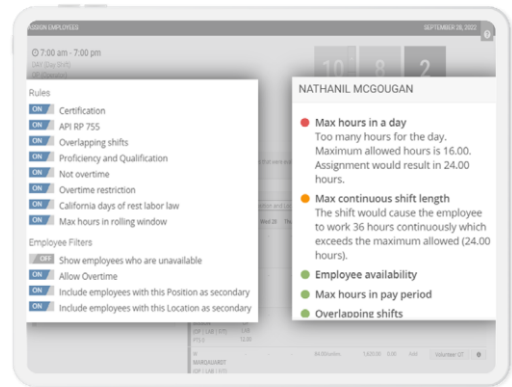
ASSIGN EMPLOYEES

SEPTEMBER 28, 2022

7:00 am - 7:00 pm

10

8

2

Rules

ON Certification

ON API RP 755

ON Overlapping shifts

ON Proficiency and Qualification

ON Not overtime

ON Overtime restriction

ON California days of rest labor law

ON Max hours in rolling window

Employee Filters

OFF Show employees who are unavailable

ON Allow Overtime

ON Include employees with this Position as secondary

ON Include employees with this Location as secondary

NATHANIL MCGOUGAN

Max hours in a day
Too many hours for the day. Maximum allowed hours is 16.00. Assignment would result in 24.00 hours.

Max continuous shift length
The shift would cause the employee to work 36 hours continuously which exceeds the maximum allowed (24.00 hours).

Employee availability

Max hours in pay period

Overlapping shifts